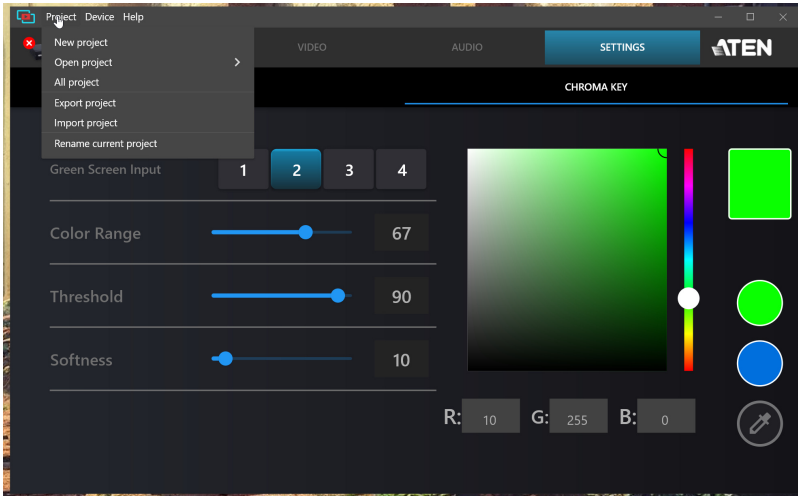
Project Device Help

New project
Open project
All project
Export project
Import project
Rename current project

VIDEO AUDIO SETTINGS ATEN

CHROMA KEY

Green Screen Input 1 2 3 4

Color Range 67

Threshold 90

Softness 10

R: 10 G: 255 B: 0